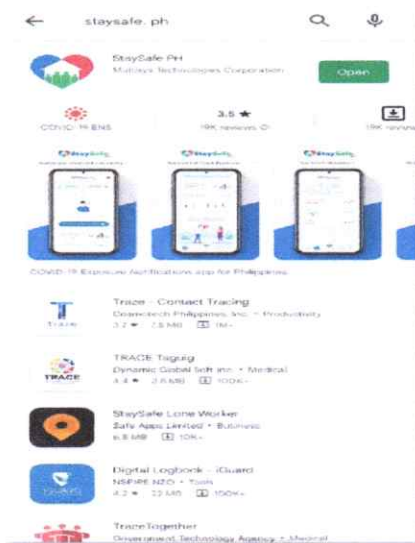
staysafe. ph

StaySafe PH
Multisys Technologies Corporation
Open

COVID-19 ENS
3.5 ★
19K reviews
19K reviews

StaySafe
StaySafe
StaySafe

COVID-19 Exposure Notifications app for Philippines

Trace - Contact Tracing
Dreamstech Philippines, Inc. • Productivity
3.2 ★ 7.8 MB 1M+

TRACE Taguig
Dynamic Global Soft Inc. • Medical
4.4 ★ 2.6 MB 100K+

StaySafe Lone Worker
Safe Apps Limited • Business
6.8 MB 10K+

Digital Logbook - iGuard
NSP/PE NZO • Tools
4.2 ★ 22 MB 100K+

TraceTogether
Government Technology Agency • Medical